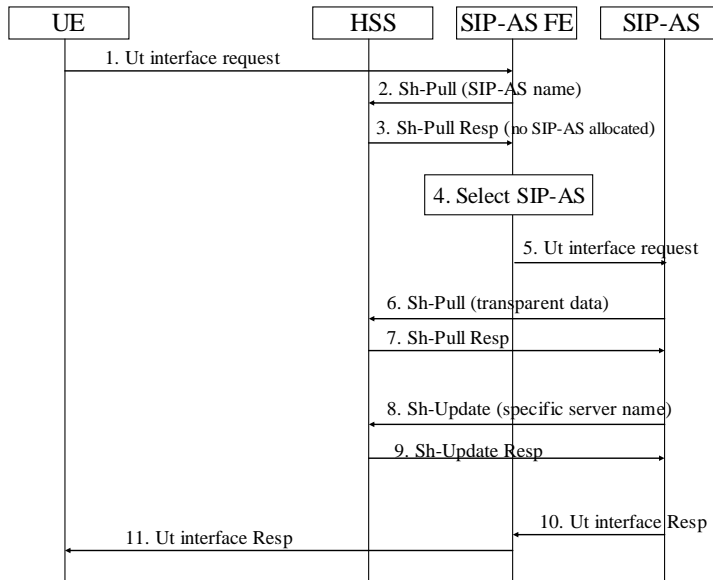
UE

HSS

SIP-AS FE

SIP-AS

1. Ut interface request

2. Sh-Pull (SIP-AS name)

3. Sh-Pull Resp (no SIP-AS allocated)

4. Select SIP-AS

5. Ut interface request

6. Sh-Pull (transparent data)

7. Sh-Pull Resp

8. Sh-Update (specific server name)

9. Sh-Update Resp

10. Ut interface Resp

11. Ut interface Resp